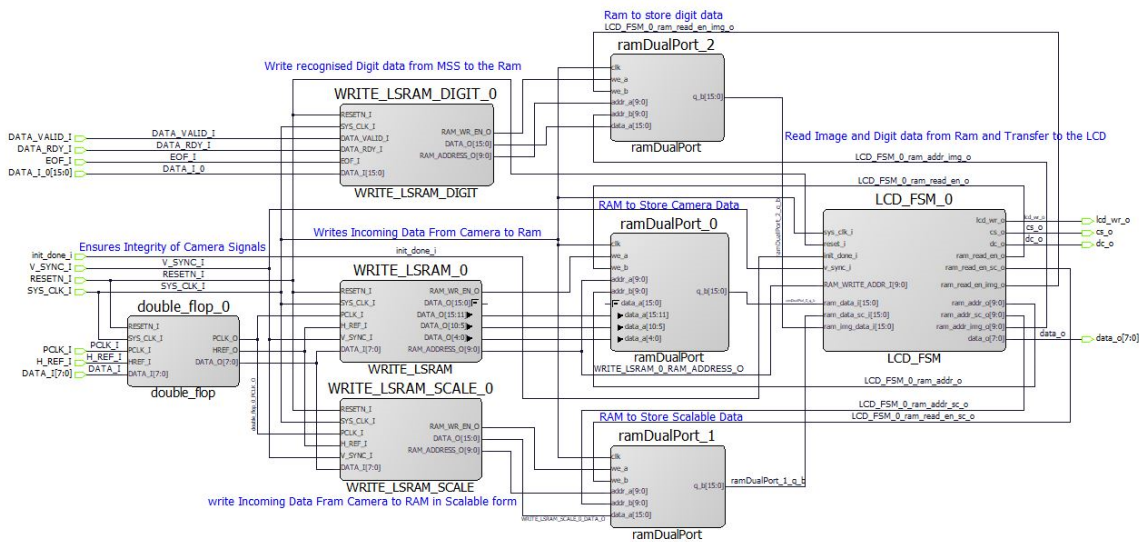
Ram to store digit data
LCD_FSM_0_ram_read_en_img_o
ramDualPort_2
Write recognised Digit data from MSS to the Ram
clk
we_a
we_b
addr_a[9:0]
addr_b[9:0]
data_a[15:0]
q_b[15:0]
ramDualPort
WRITE_LSRAM_DIGIT_0
RESETN_I
SYS_CLK_I
DATA_VALID_I
DATA_RDY_I
EOF_I
DATA_I[15:0]
RAM_WR_EN_O
DATA_O[15:0]
RAM_ADDRESS_O[9:0]
WRITE_LSRAM_DIGIT
DATA_VALID_I
DATA_RDY_I
EOF_I
DATA_I_0[15:0]
DATA_VALID_I
DATA_RDY_I
EOF_I
DATA_I_0
Read Image and Digit data from Ram and Transfer to the LCD
LCD_FSM_0_ram_addr_img_o
LCD_FSM_0_ram_read_en_o
RAM to Store Camera Data
ramDualPort_0
LCD_FSM_0
Writes Incoming Data From Camera to Ram
Ensures Integrity of Camera Signals
init_done_i
init_done_i
V_SYNC_I
V_SYNC_I
RESETN_I
RESETN_I
SYS_CLK_I
SYS_CLK_I
sys_clk_i
reset_i
init_done_i
v_sync_i
RAM_WRITE_ADDR_I[9:0]
ram_data_i[15:0]
ram_data_sc_i[15:0]
ram_img_data_i[15:0]
lcd_wr_o
cs_o
dc_o
ram_read_en_o
ram_read_en_sc_o
ram_read_en_img_o
ram_addr_o[9:0]
ram_addr_sc_o[9:0]
ram_addr_img_o[9:0]
data_o[7:0]
lcd_wr_o
cs_o
dc_o
data_o
data_o[7:0]
LCD_FSM
WRITE_LSRAM_0
RESETN_I
SYS_CLK_I
PCLK_I
H_REF_I
V_SYNC_I
DATA_I[7:0]
RAM_WR_EN_O
DATA_O[15:0]
DATA_O[15:11]
DATA_O[10:5]
DATA_O[4:0]
RAM_ADDRESS_O[9:0]
WRITE_LSRAM
clk
we_a
we_b
addr_a[9:0]
addr_b[9:0]
data_a[15:0]
data_a[15:11]
data_a[10:5]
data_a[4:0]
q_b[15:0]
ramDualPort
WRITE_LSRAM_0_RAM_ADDRESS_O
double_flop_0
RESETN_I
SYS_CLK_I
PCLK_I
HREF_I
DATA_I[7:0]
PCLK_O
HREF_O
DATA_O[7:0]
double_flop
PCLK_I
H_REF_I
DATA_I[7:0]
PCLK_I
H_REF_I
DATA_I
LCD_FSM_0_ram_addr_o
WRITE_LSRAM_SCALE_0
RESETN_I
SYS_CLK_I
PCLK_I
H_REF_I
V_SYNC_I
DATA_I[7:0]
RAM_WR_EN_O
DATA_O[15:0]
RAM_ADDRESS_O[9:0]
WRITE_LSRAM_SCALE
LCD_FSM_0_ram_addr_sc_o
LCD_FSM_0_ram_read_en_sc_o
RAM to Store Scalable Data
ramDualPort_1
clk
we_a
we_b
addr_a[9:0]
addr_b[9:0]
data_a[15:0]
q_b[15:0]
ramDualPort_1_q_b
ramDualPort
write Incoming Data Fram Camera to RAM in Scalable form
WRITE_LSRAM_SCALE_0_DATA_O